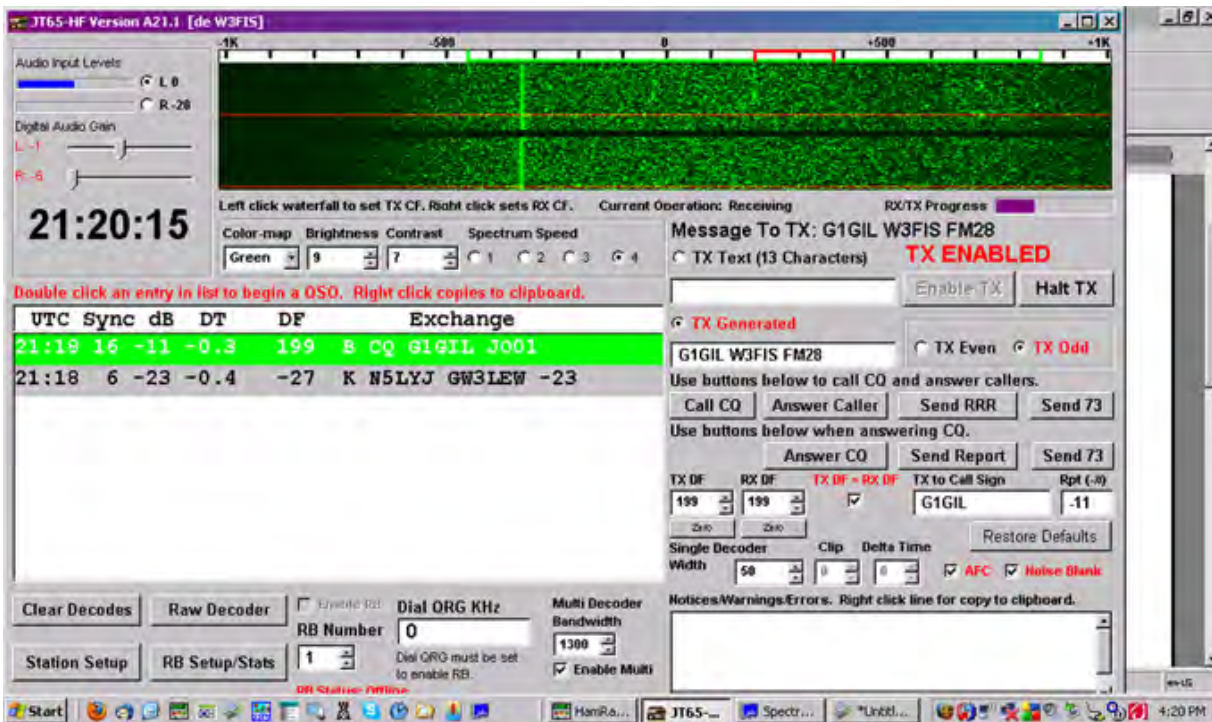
JT65-HF Version A21.1 [de W3FIS]

-1K -500 0 +500 +1K

Audio Input Levels
L 0
R -28
Digital Audio Gain
L -1
R -6

21:20:15

Left click waterfall to set TX CF. Right click sets RX CF. Current Operation: Receiving RX/TX Progress

Color-map Brightness Contrast Spectrum Speed
Green 9 7 1 2 3 4

Message To TX: G1GIL W3FIS FM28
TX Text (13 Characters) TX ENABLED

Double click an entry in list to begin a QSO. Right click copies to clipboard.

| UTC | Sync | dB | DT | DF | Exchange |
|---|---|---|---|---|---|
| 21:19 | 16 | -11 | -0.3 | 199 | B CQ G1GIL JO01 |
| 21:18 | 6 | -23 | -0.4 | -27 | K N5LYJ GW3LEW -23 |

Enable TX Halt TX
TX Generated
G1GIL W3FIS FM28 TX Even TX Odd
Use buttons below to call CQ and answer callers.
Call CQ Answer Caller Send RRR Send 73
Use buttons below when answering CQ.
Answer CQ Send Report Send 73
TX DF RX DF TX DF = RX DF TX to Call Sign Rpt (-#)
199 199 G1GIL -11
Zero Zero Restore Defaults
Single Decoder Width Clip Delta Time
50 0 0 AFC Noise Blank

Clear Decodes Raw Decoder Enable RB Dial QRG KHz Multi Decoder Bandwidth
RB Number 0 1300
Station Setup RB Setup/Stats 1 Dial QRG must be set to enable RB. Enable Multi
RB Status: Offline

Notices/Warnings/Errors. Right click line for copy to clipboard.

Start HamRa... JT65-... Spectr... *Untitl... 4:20 PM
en-US